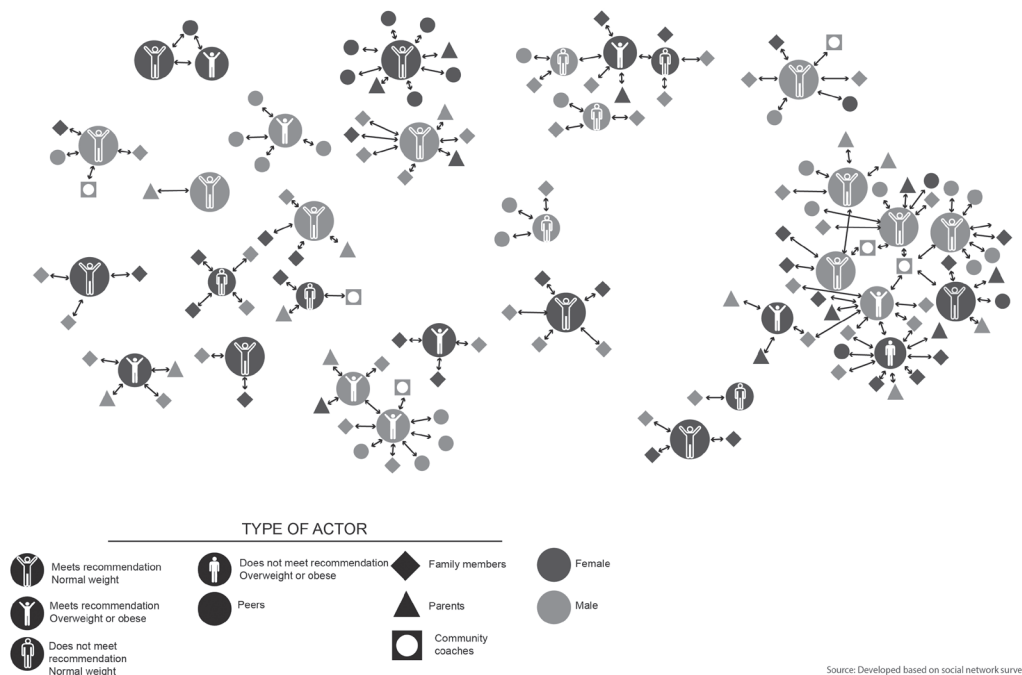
TYPE OF ACTOR

Meets recommendation
Normal weight

Meets recommendation
Overweight or obese

Does not meet recommendation
Normal weight

Does not meet recommendation
Overweight or obese

Peers

Family members

Parents

Community coaches

Female

Male

Source: Developed based on social network surve